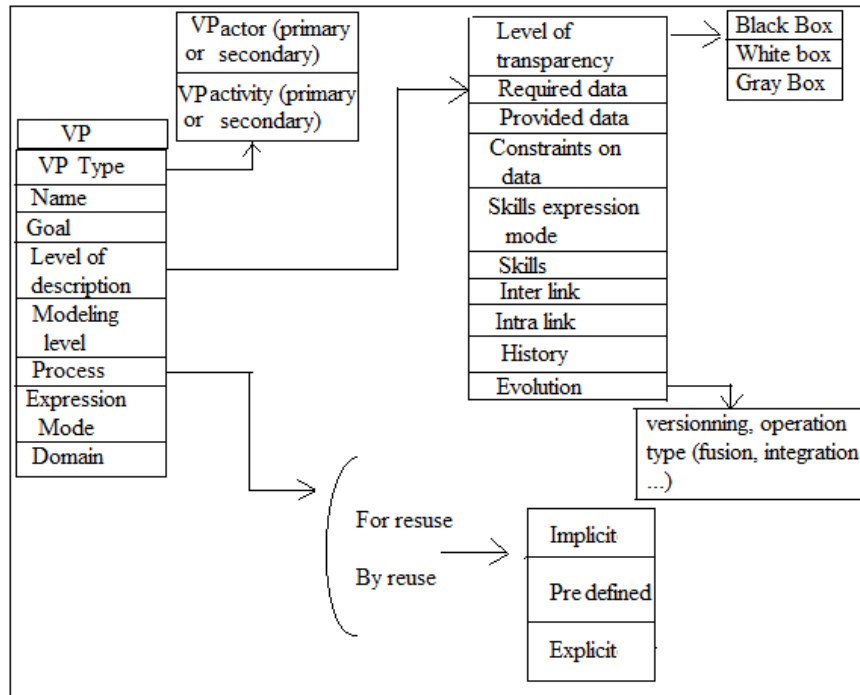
VP
VP Type
Name
Goal
Level of description
Modeling level
Process
Expression Mode
Domain

VPactor (primary or secondary)
VPactivity (primary or secondary)

Level of transparency
Required data
Provided data
Constraints on data
Skills expression mode
Skills
Inter link
Intra link
History
Evolution

Black Box
White box
Gray Box

versionning, operation type (fusion, integration ...)

For resuse
By reuse

Implicit
Pre defined
Explicit